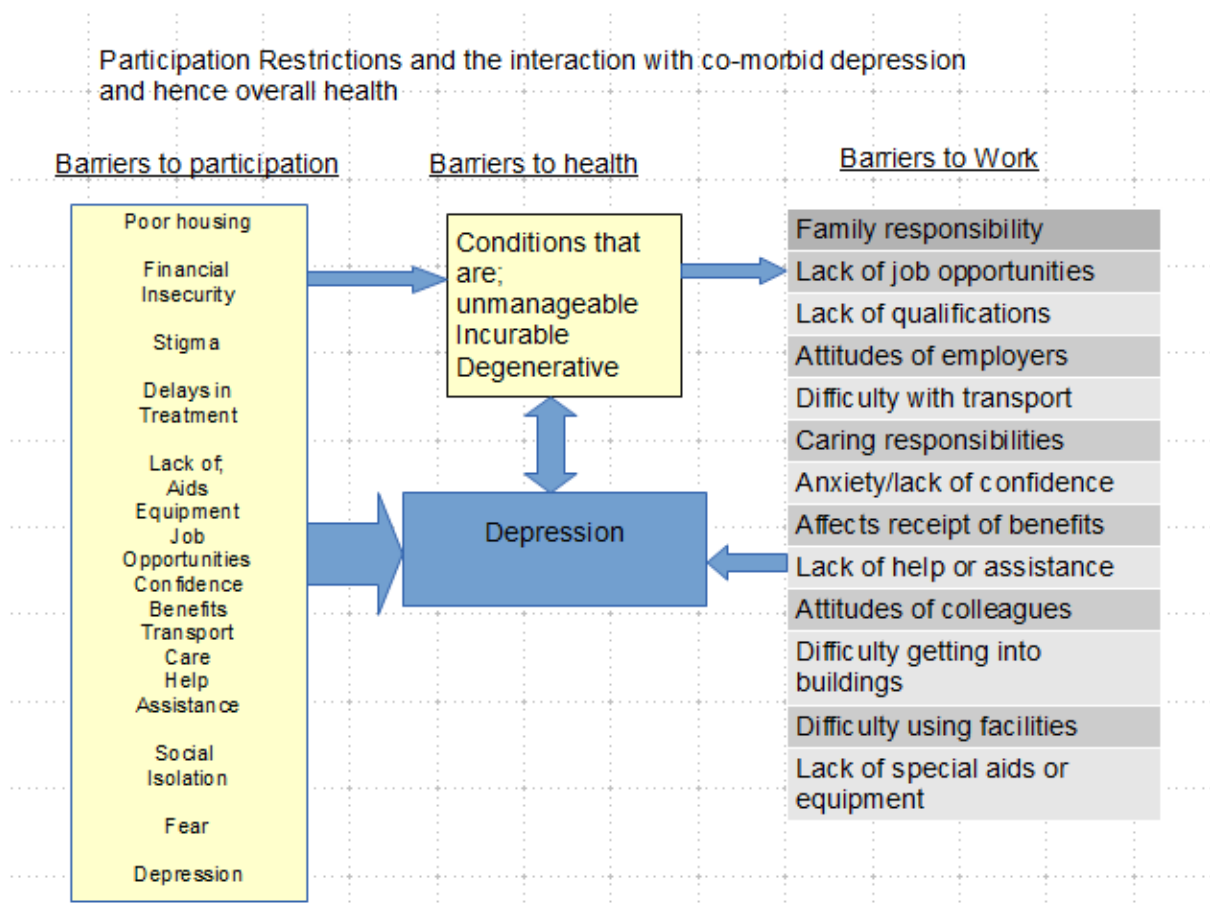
Participation Restrictions and the interaction with co-morbid depression and hence overall health

Barriers to participation

Poor housing

Financial Insecurity

Stigma

Delays in Treatment

Lack of, Aids Equipment Job Opportunities Confidence Benefits Transport Care Help Assistance

Social Isolation

Fear

Depression

Barriers to health

Conditions that are; unmanageable Incurable Degenerative

Depression

Barriers to Work

Family responsibility
Lack of job opportunities
Lack of qualifications
Attitudes of employers
Difficulty with transport
Caring responsibilities
Anxiety/lack of confidence
Affects receipt of benefits
Lack of help or assistance
Attitudes of colleagues
Difficulty getting into buildings
Difficulty using facilities
Lack of special aids or equipment